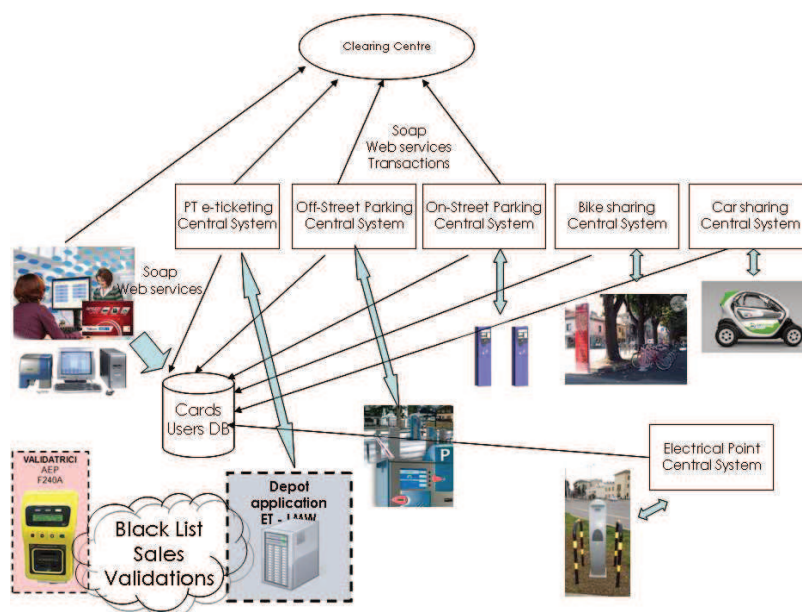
Clearing Centre

Soap
Web services
Transactions

PT e-ticketing
Central System

Off-Street Parking
Central System

On-Street Parking
Central System

Bike sharing
Central System

Car sharing
Central System

Soap
Web services

Cards
Users DB

Electrical Point
Central System

VALIDATRICI
AEP
F240A

Black List
Sales
Validations

Depot
application
ET - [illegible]